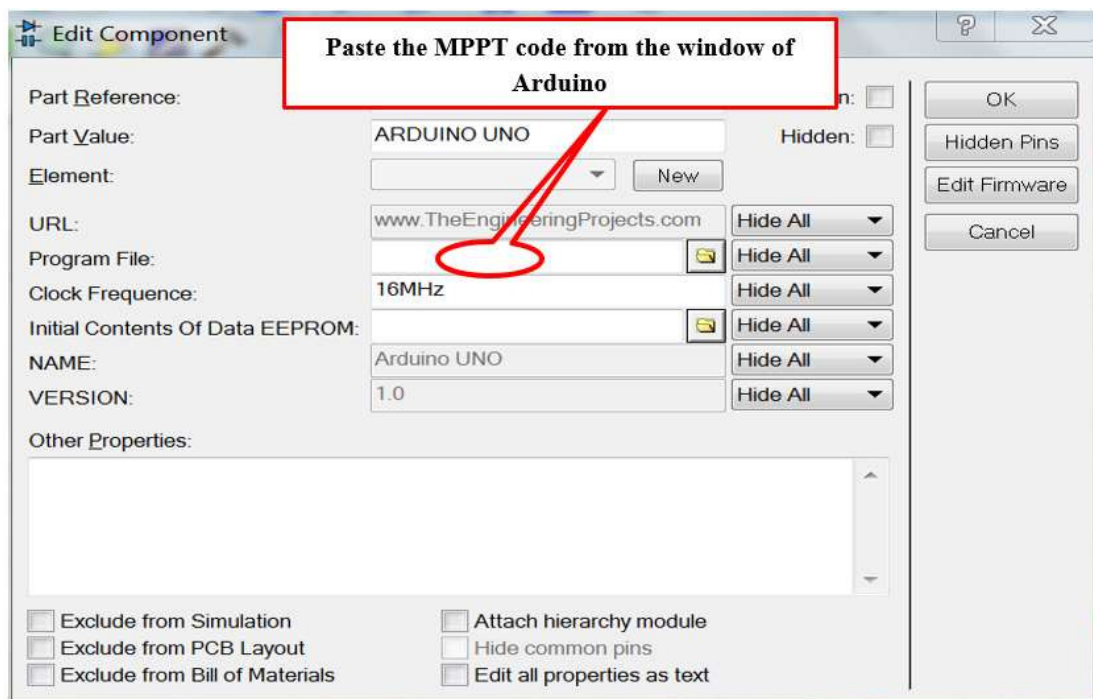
Edit Component

Paste the MPPT code from the window of Arduino

Part Reference:
n:
OK
Part Value:
ARDUINO UNO
Hidden:
Hidden Pins
Element:
New
Edit Firmware
URL:
www.TheEngineeringProjects.com
Hide All
Cancel
Program File:
Hide All
Clock Frequence:
16MHz
Hide All
Initial Contents Of Data EEPROM:
Hide All
NAME:
Arduino UNO
Hide All
VERSION:
1.0
Hide All
Other Properties:

Exclude from Simulation
Attach hierarchy module
Exclude from PCB Layout
Hide common pins
Exclude from Bill of Materials
Edit all properties as text